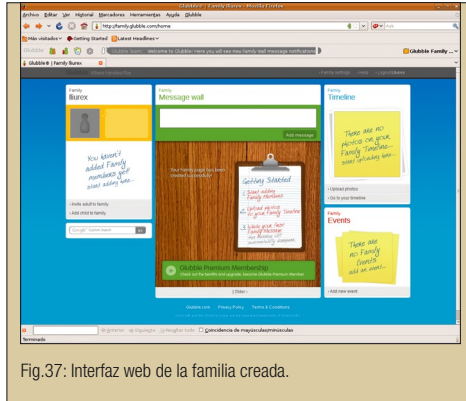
Glubble | Family llurex - Mozilla Firefox

Archivo Editar Ver Historial Marcadores Herramientas Ayuda Glubble

http://family.glubble.com/home

Más visitados Getting Started Latest Headlines

Glubble | Family llurex

Welcome to Glubble! Here you will see new Family Wall message notifications

Glubble Family

Family settings Help Logout

Family
llurex

You haven't added Family members yet. Start adding now...

Invite adult to family

Add child to family

Family
Message wall

Add message

Your Family page has been created successfully!

Getting Started
1. Start adding Family Members
2. Upload photos to your Family Timeline
3. Check your Glubble Family Events

Glubble Premium Membership

Check out the benefits and upgrade. Become Glubble Premium Member

Older

Glubble.com Privacy Policy Terms & Conditions

Family
Timeline

There are no photos on your Family Timeline...start uploading now...

Upload photos

Go to your timeline

Family
Events

There are no Family Events... add an event...

Add new event

Siguiente Anterior Resaltar todo Coincidencia de mayúsculas/minúsculas

Terminado

Fig.37: Interfaz web de la familia creada.